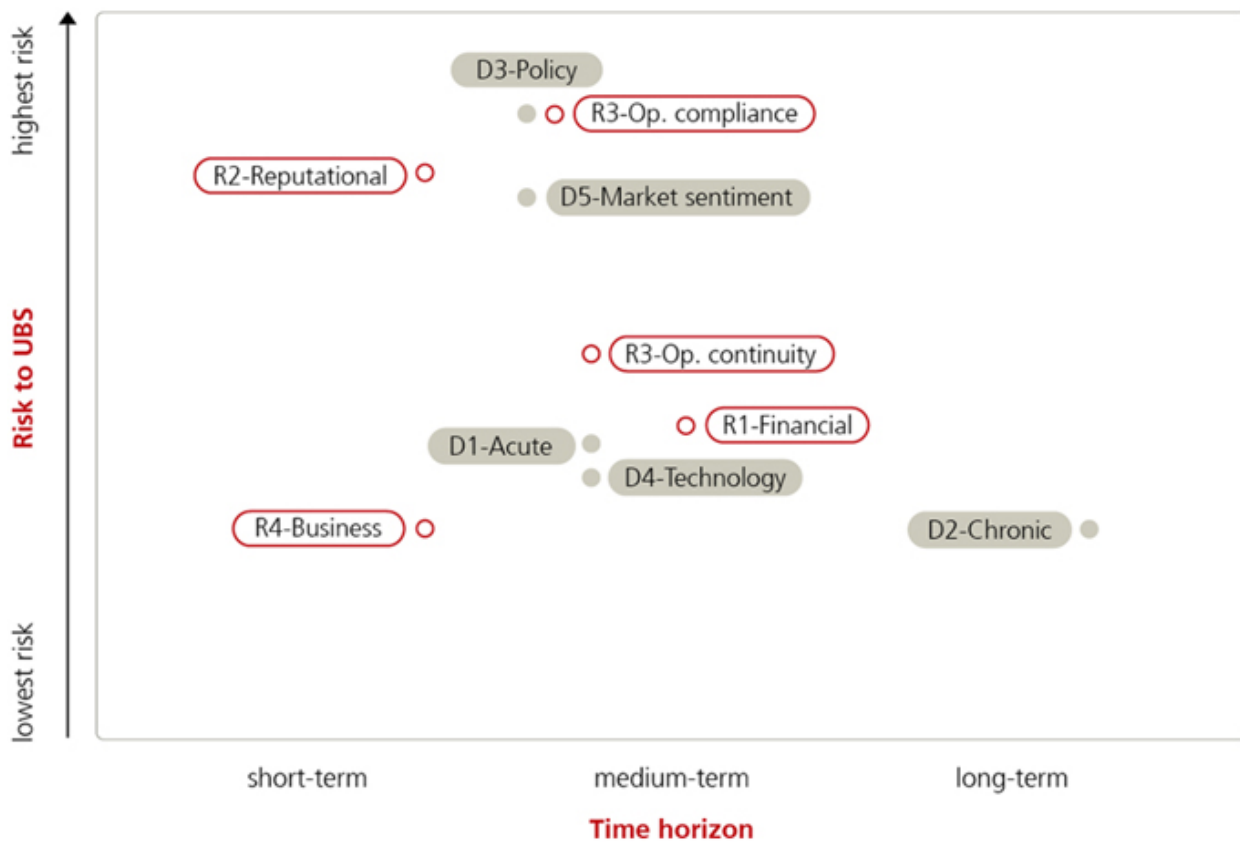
highest risk

Risk to UBS

lowest risk

D3-Policy

R3-Op. compliance

R2-Reputational

D5-Market sentiment

R3-Op. continuity

R1-Financial

D1-Acute

D4-Technology

R4-Business

D2-Chronic

short-term

medium-term

long-term

Time horizon